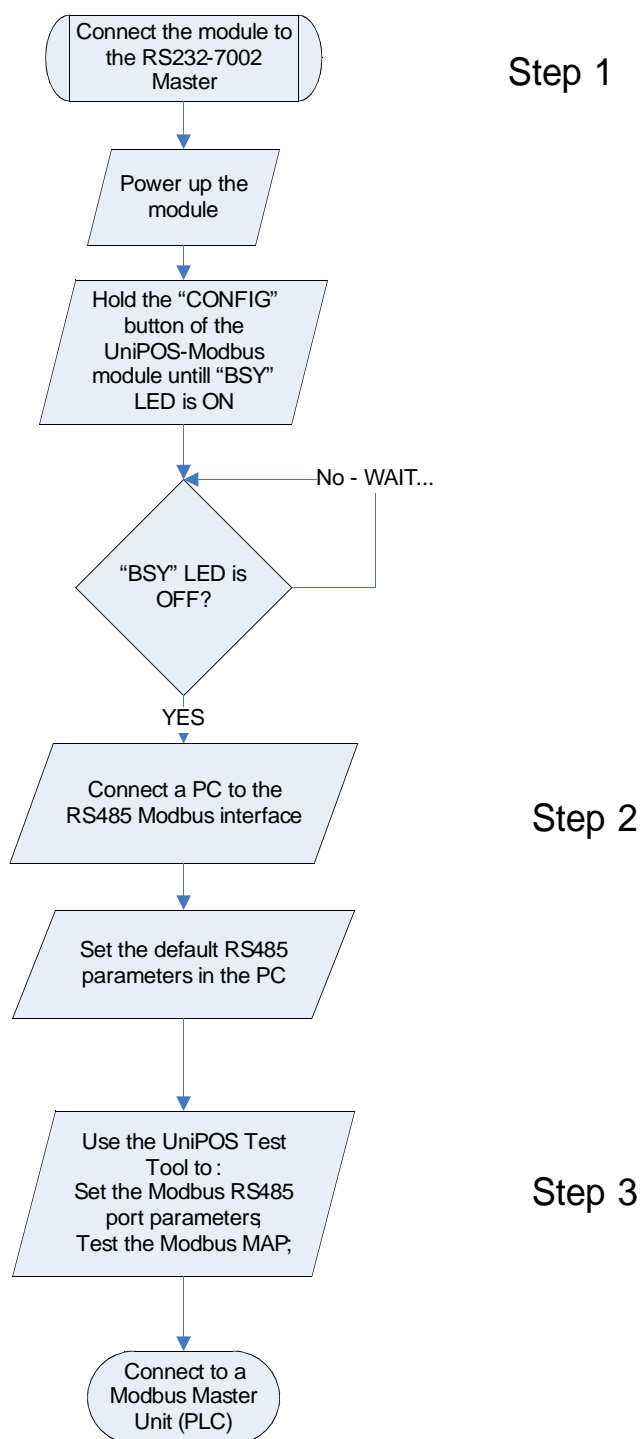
Connect the module to the RS232-7002 Master

Step 1

Power up the module

Hold the “CONFIG” button of the UniPOS-Modbus module untill “BSY” LED is ON

No - WAIT...

“BSY” LED is OFF?

YES

Connect a PC to the RS485 Modbus interface

Step 2

Set the default RS485 parameters in the PC

Use the UniPOS Test Tool to:
Set the Modbus RS485 port parameters;
Test the Modbus MAP;

Step 3

Connect to a Modbus Master Unit (PLC)